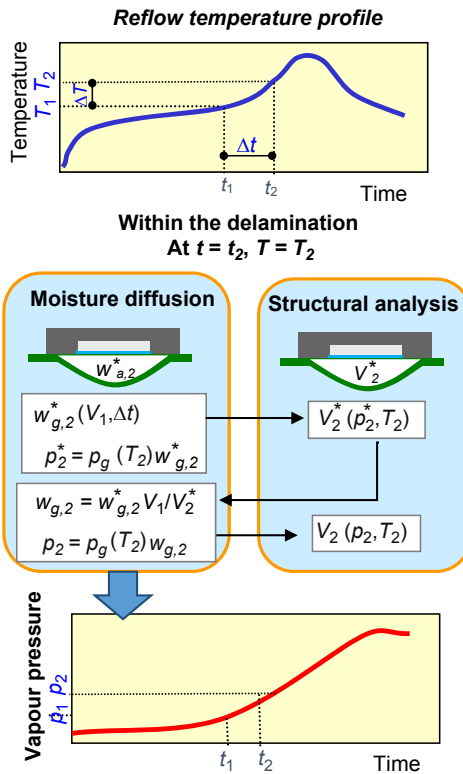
Reflow temperature profile

Temperature $T_1$ $T_2$

$\Delta T$

$\Delta t$

$t_1$ $t_2$ Time

Within the delamination
At $t = t_2$, $T = T_2$

Moisture diffusion

$w^*_{a,2}$

$w^*_{g,2}(V_1, \Delta t)$

$p^*_2 = p_g(T_2) w^*_{g,2}$

$w_{g,2} = w^*_{g,2} V_1 / V^*_2$

$p_2 = p_g(T_2) w_{g,2}$

Structural analysis

$V^*_2$

$V^*_2(p^*_2, T_2)$

$V_2(p_2, T_2)$

Vapour pressure $p_1$ $p_2$

$t_1$ $t_2$ Time